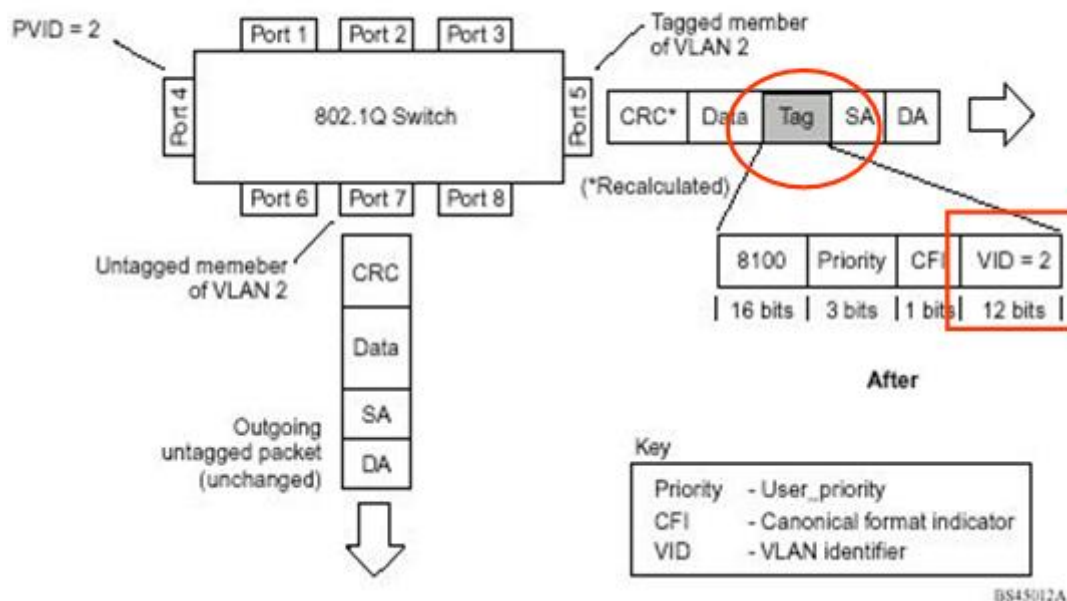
PVID = 2

Port 1 Port 2 Port 3

Tagged member of VLAN 2

Port 4

802.1Q Switch

Port 5

CRC* Data Tag SA DA

Port 6 Port 7 Port 8

(*Recalculated)

Untagged memeber of VLAN 2

| 8100 | Priority | CFI | VID = 2 |
|---|---|---|---|
| 16 bits | 3 bits | 1 bits | 12 bits |

CRC

Data

SA

DA

Outgoing untagged packet (unchanged)

After

Key

Priority - User_priority
CFI - Canonical format indicator
VID - VLAN identifier

BS45012A